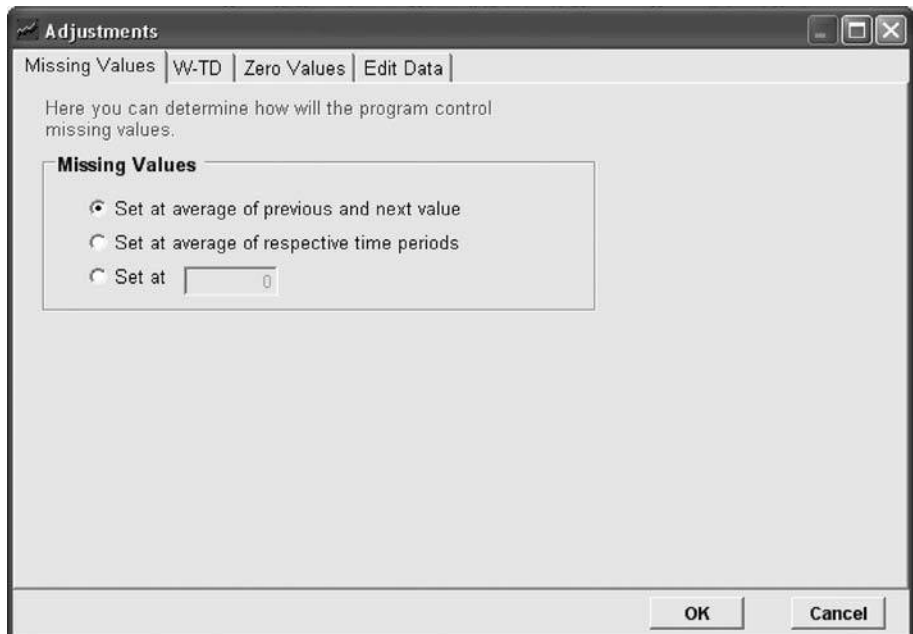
Adjustments

Missing Values | W-TD | Zero Values | Edit Data

Here you can determine how will the program control missing values.

Missing Values

Set at average of previous and next value

Set at average of respective time periods

Set at 0

OK

Cancel